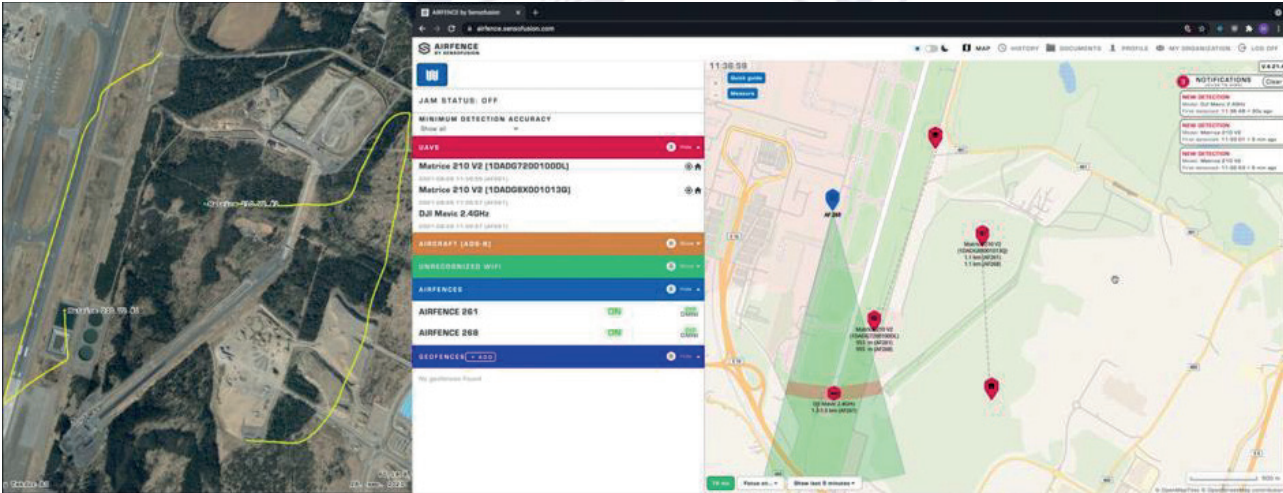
AIRFENCE by Sensofusion
airfence.sensofusion.com

AIRFENCE BY SENSOFUSION

MAP HISTORY DOCUMENTS PROFILE MY ORGANIZATION LOG OFF

JAM STATUS: OFF

MINIMUM DETECTION ACCURACY
Show all

UAVS

Matrice 210 V2 (1DADG72001000L)
2021-08-05 11:38:55 (AF261)
Matrice 210 V2 (1DADG8X001013G)
2021-08-05 11:38:57 (AF261)
DJI Mavic 2.4GHz
2021-08-05 11:38:57 (AF261)

AIRCRAFT (ADS-B)

UNRECOGNIZED WIFI

AIRFENCES

AIRFENCE 261 ON
AIRFENCE 268 ON

GEOFENCES + ADD

No geofences found

11:38:59
Quick guide
Measure

NOTIFICATIONS
Clear

NEW DETECTION
Model: DJI Mavic 2.4GHz

NEW DETECTION
Model: Matrice 210 V2

NEW DETECTION
Model: Matrice 210 V2

AF268

Focus on...
Show last 5 minutes